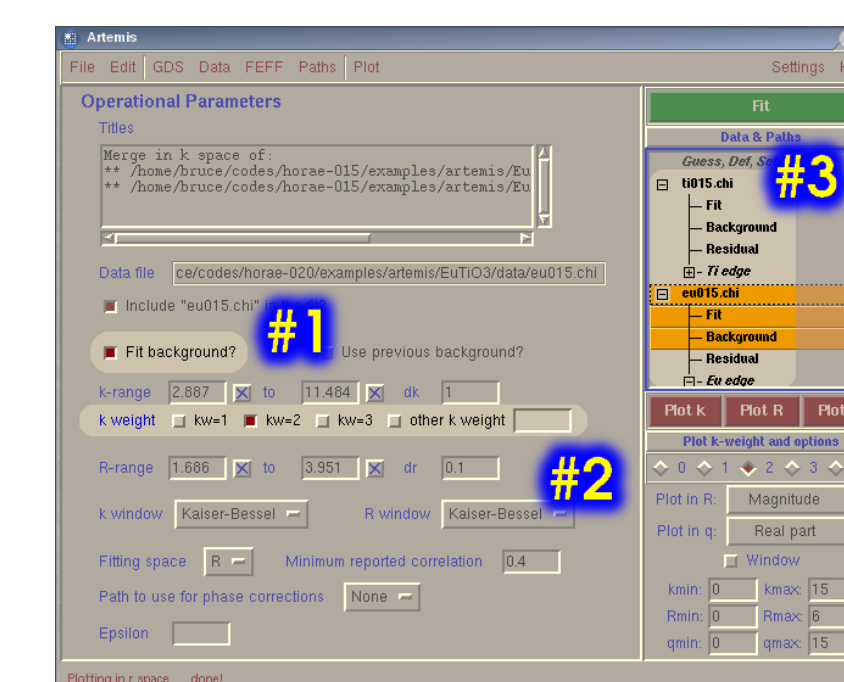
Artemis

File Edit GDS Data FEFF Paths Plot Settings H

Operational Parameters

Titles

Merge in k space of:
** /home/bruce/codes/horae-015/examples/artemis/Eu
** /home/bruce/codes/horae-015/examples/artemis/Eu

Data file ce/codes/horae-020/examples/artemis/EuTiO3/data/eu015.chi

Include "eu015.chi" in the fit

#1

Fit background?

Use previous background?

k-range 2.887 to 11.484 dk 1

k weight kw=1 kw=2 kw=3 other k weight

R-range 1.686 to 3.951 dr 0.1

#2

k window Kaiser-Bessel R window Kaiser-Bessel

Fitting space R Minimum reported correlation 0.4

Path to use for phase corrections None

Epsilon

Fit

Data & Paths

Guess, Def, Se

#3

ti015.chi
Fit
Background
Residual
Ti edge
eu015.chi
Fit
Background
Residual
Eu edge

Plot k Plot R Plot

Plot k-weight and options

0 1 2 3

Plot in R: Magnitude

Plot in q: Real part

Window

kmin: 0 kmax: 15
Rmin: 0 Rmax: 6
qmin: 0 qmax: 15

Plotting in r space ... done!